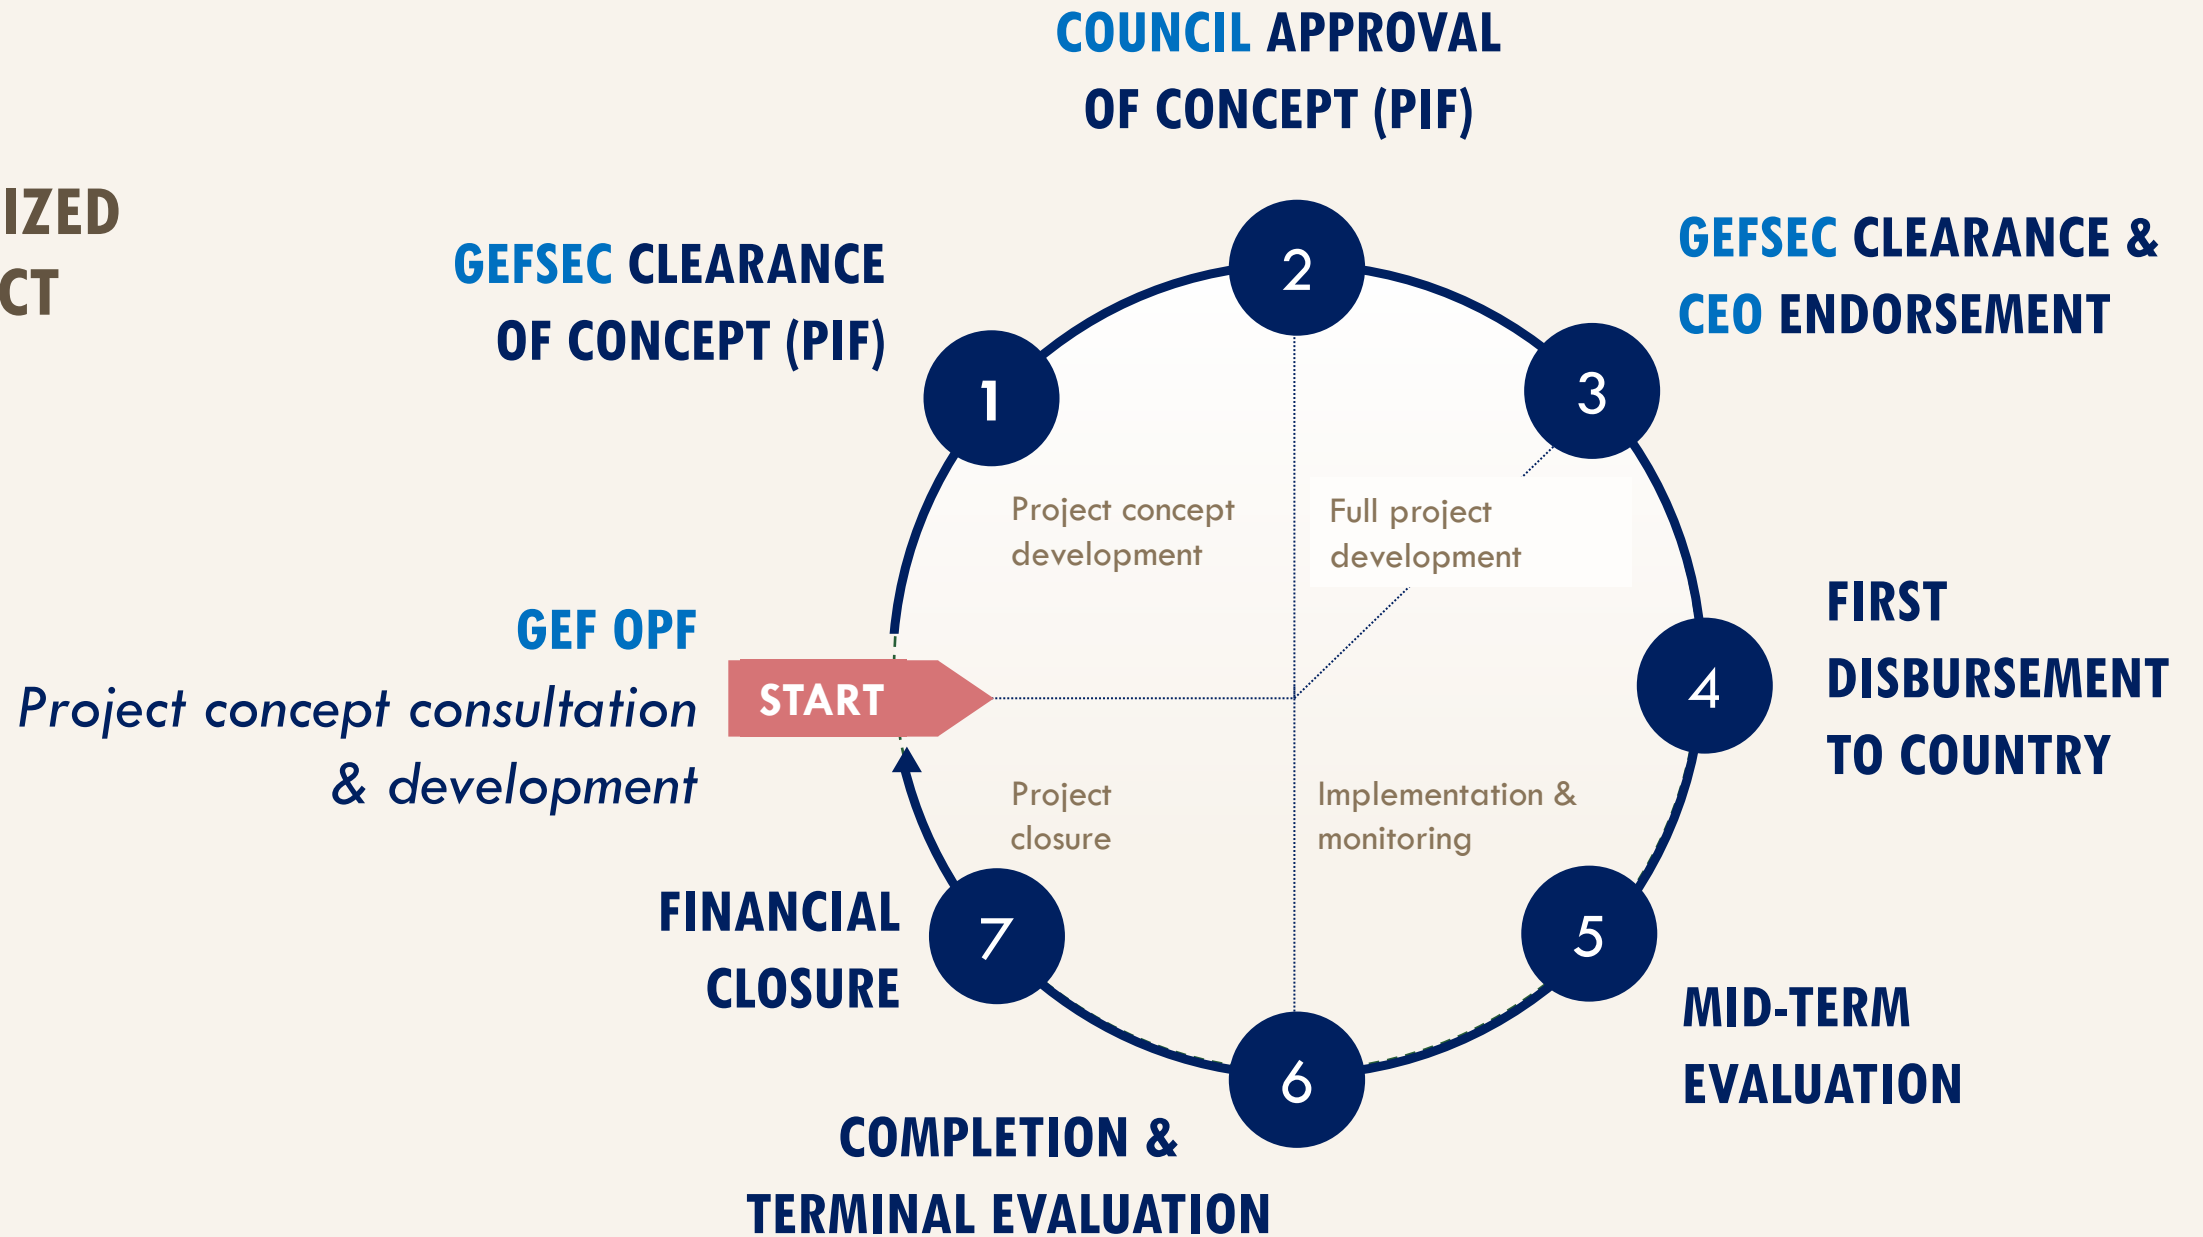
IZED
CT

COUNCIL APPROVAL OF CONCEPT (PIF)

GEFSEC CLEARANCE OF CONCEPT (PIF)

GEFSEC CLEARANCE & CEO ENDORSEMENT

2

1

3

Project concept development

Full project development

GEF OPF
Project concept consultation & development

START

FIRST DISBURSEMENT TO COUNTRY

4

Project closure

Implementation & monitoring

FINANCIAL CLOSURE

7

5

MID-TERM EVALUATION

6

COMPLETION & TERMINAL EVALUATION